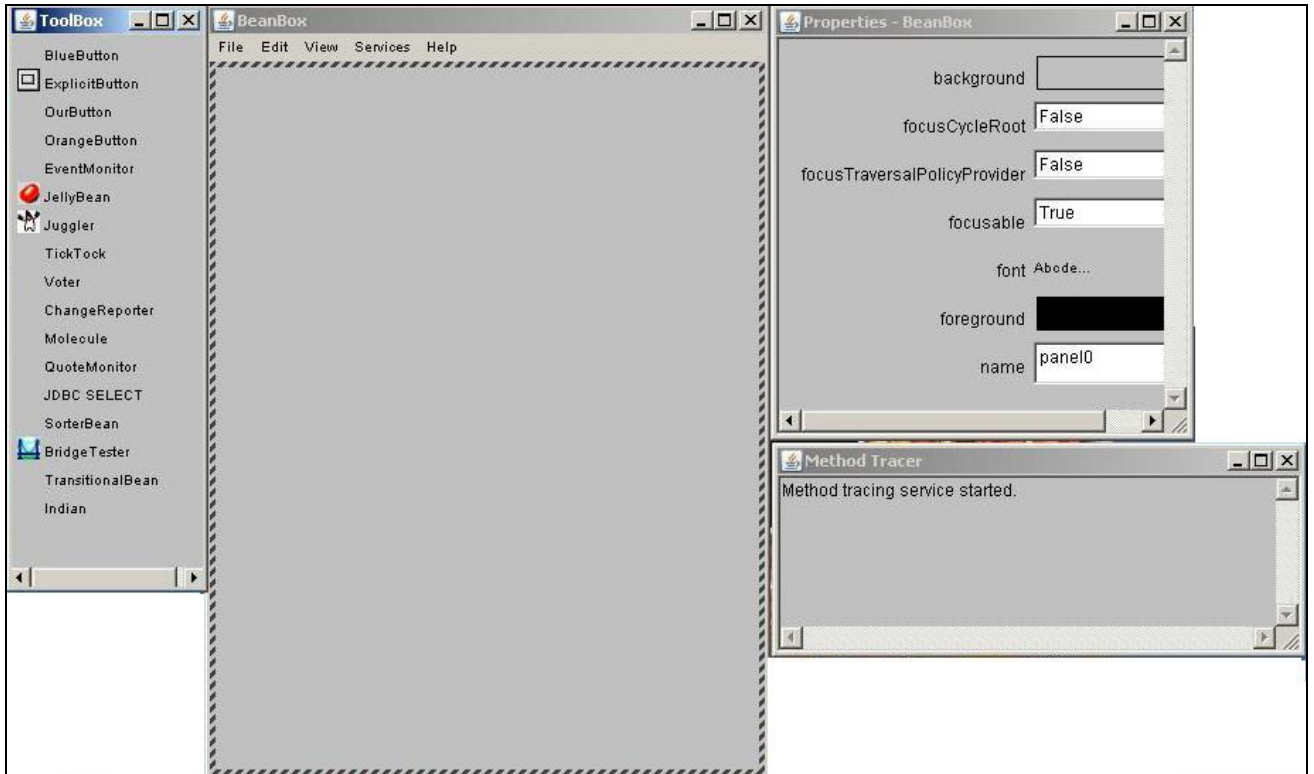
ToolBox

BlueButton
ExplicitButton
OurButton
OrangeButton
EventMonitor
JellyBean
Juggler
TickTock
Voter
ChangeReporter
Molecule
QuoteMonitor
JDBC SELECT
SorterBean
BridgeTester
TransitionalBean
Indian

BeanBox

File Edit View Services Help

Properties - BeanBox

| | |
|---|---|
| background | |
| focusCycleRoot | False |
| focusTraversalPolicyProvider | False |
| focusable | True |
| font | Abcde... |
| foreground | |
| name | panel0 |

Method Tracer

Method tracing service started.